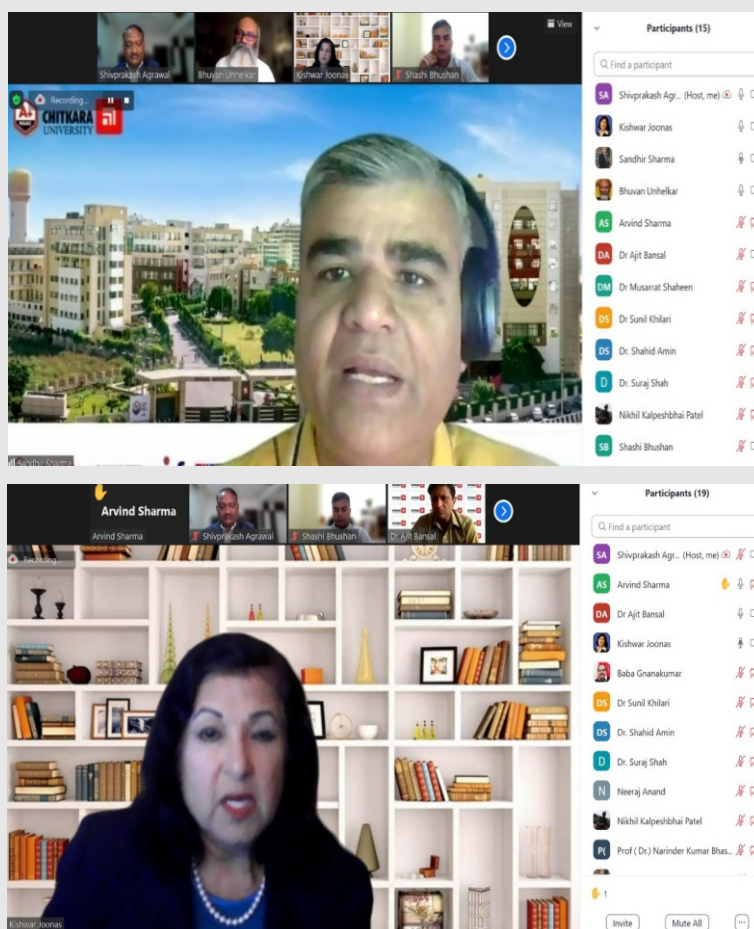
Shivprakash Agrawal
Bhuvan Unhelkar
Kishwar Joonas
Shashi Bhushan
View
Recording...
CHITKARA UNIVERSITY
Sandhir Sharma

Participants (15)
Find a participant
SA Shivprakash Agr... (Host, me)
Kishwar Joonas
Sandhir Sharma
Bhuvan Unhelkar
AS Arvind Sharma
DA Dr Ajit Bansal
DM Dr Musarrat Shaheen
DS Dr Sunil Khilari
DS Dr. Shahid Amin
D Dr. Suraj Shah
Nikhil Kalpeshbhai Patel
SB Shashi Bhushan

Arvind Sharma
Arvind Sharma
Shivprakash Agrawal
Shashi Bhushan
Dr Ajit Bansal
Recording...
Kishwar Joonas

Participants (19)
Find a participant
SA Shivprakash Agr... (Host, me)
AS Arvind Sharma
DA Dr Ajit Bansal
Kishwar Joonas
Baba Gnanakumar
DS Dr Sunil Khilari
DS Dr. Shahid Amin
D Dr. Suraj Shah
N Neeraj Anand
Nikhil Kalpeshbhai Patel
P( Prof ( Dr.) Narinder Kumar Bhas...
1
Invite
Mute All
...